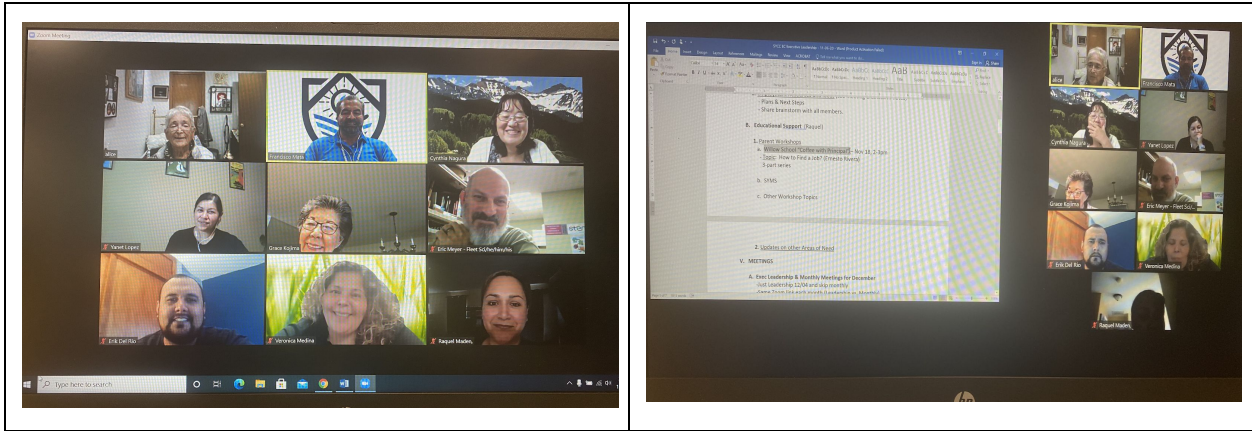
Zoom Meeting

alice

Francisco Mata

Cynthia Nagura

Yanet Lopez

Grace Kojima

Eric Meyer - Fleet Sci/he/him/his

Erik Del Rio

Veronica Medina

Raquel Maden,

Type here to search

Plans & Next Steps
- Share brainstorm with all members.

B. Educational Support (Raquel)

1. Parent Workshops
a. Willow School "Coffee with Principal" – Nov 18, 1-3pm
- Topic: How to Find a Job? (Ernesto Rivera)
3-part series

b. SYMS

c. Other Workshop Topics

2. Updates on Other Areas of Need

V. MEETINGS

A. Exec Leadership & Monthly Meetings for December
Exec Leadership 12/04 and skip monthly

alice

Francisco Mata

Cynthia Nagura

Yanet Lopez

Grace Kojima

Eric Meyer - Fleet Sci/...

Erik Del Rio

Veronica Medina

Raquel Maden,

hp